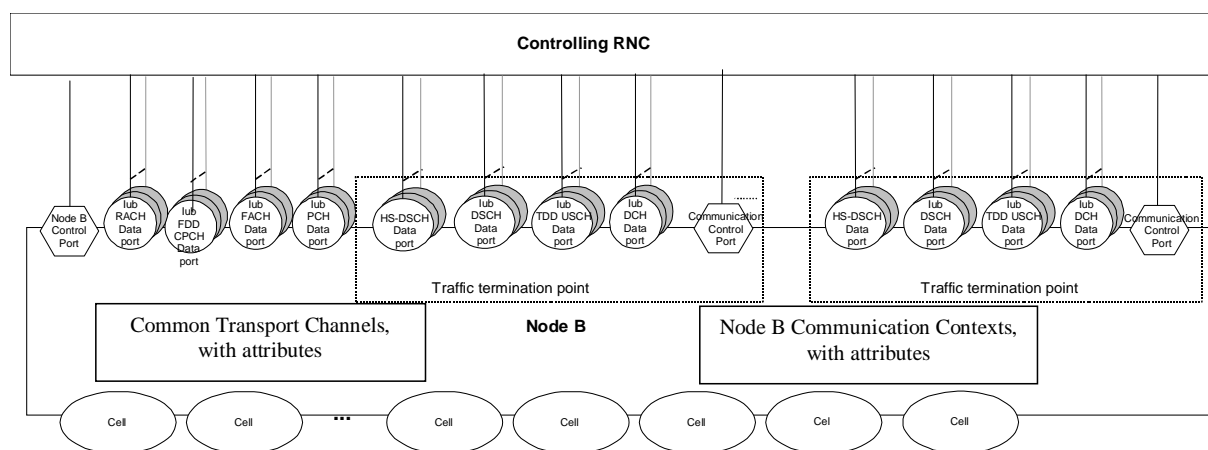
Controlling RNC

Node B Control Port

Iub RACH Data port

Iub FDD CPCH Data port

Iub FACH Data port

Iub PCH Data port

HS-DSCH Data port

Iub DSCH Data port

Iub TDD USCH Data port

Iub DCH Data port

Communication Control Port

Traffic termination point

HS-DSCH Data port

Iub DSCH Data port

Iub TDD USCH Data port

Iub DCH Data port

Communication Control Port

Traffic termination point

Common Transport Channels, with attributes

Node B

Node B Communication Contexts, with attributes

Cell

Cell

...

Cell

Cell

Cell

Cell

Cell